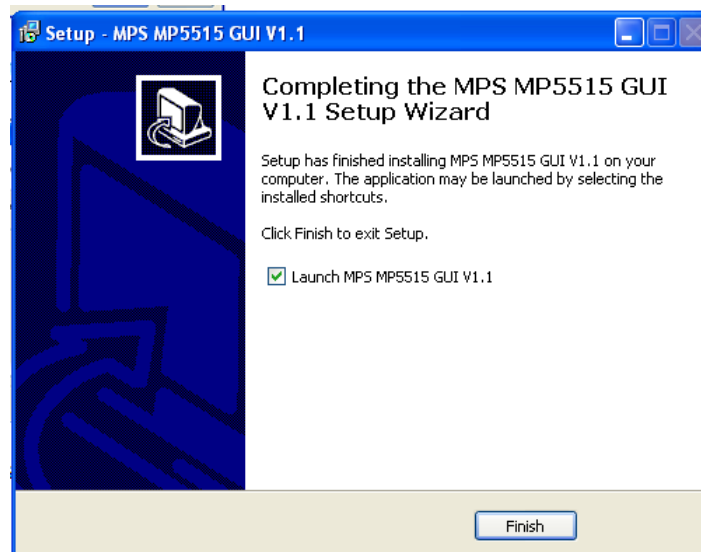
Setup - MPS MP5515 GUI V1.1

Completing the MPS MP5515 GUI V1.1 Setup Wizard

Setup has finished installing MPS MP5515 GUI V1.1 on your computer. The application may be launched by selecting the installed shortcuts.

Click Finish to exit Setup.

Launch MPS MP5515 GUI V1.1

Finish